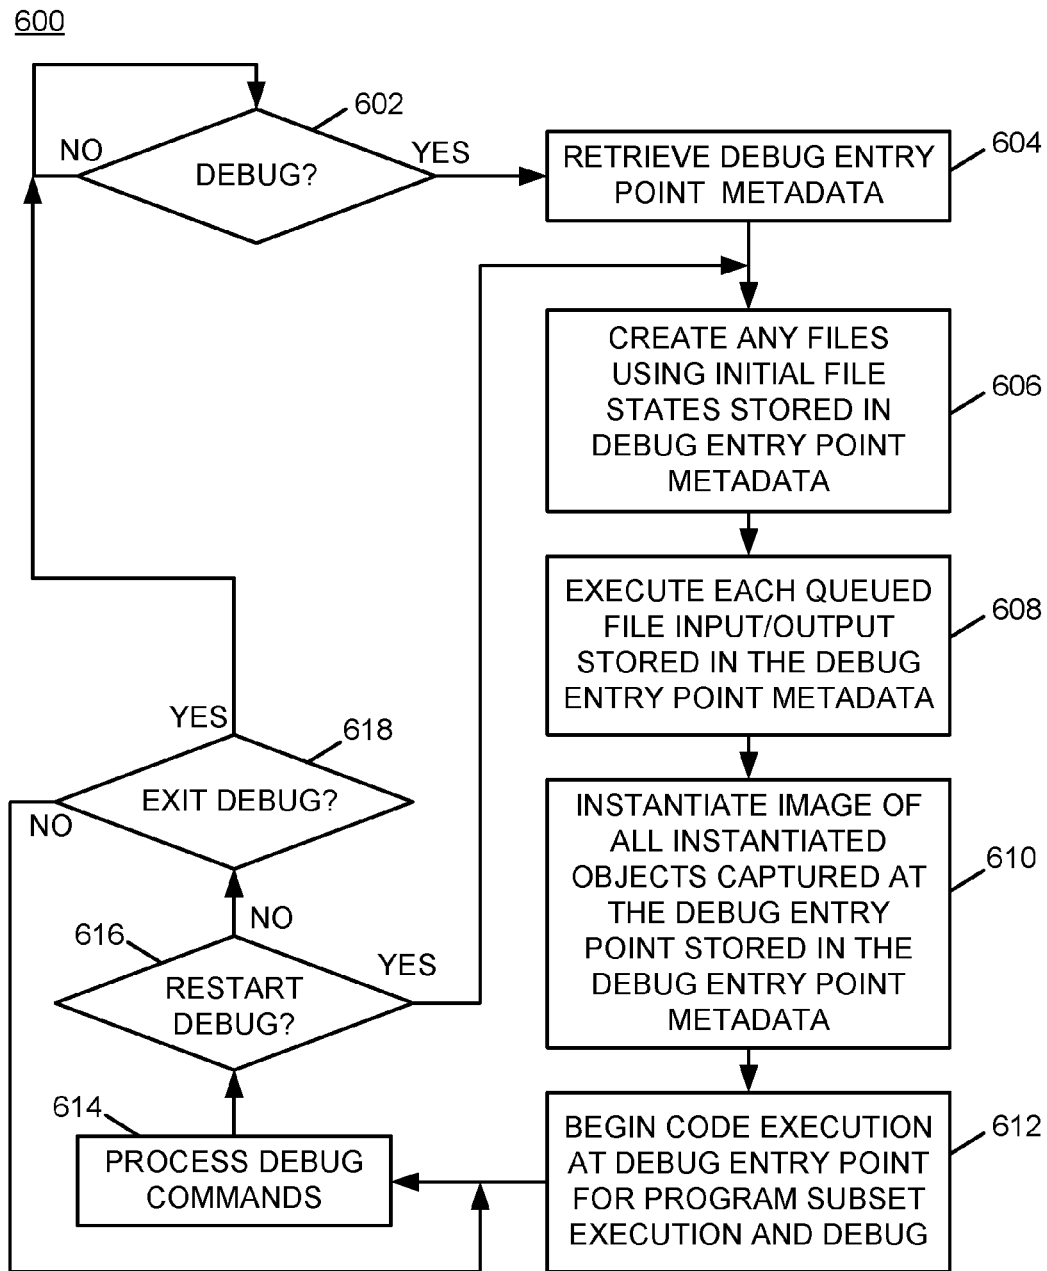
600

602

NO

DEBUG?

YES

RETRIEVE DEBUG ENTRY POINT METADATA

604

CREATE ANY FILES USING INITIAL FILE STATES STORED IN DEBUG ENTRY POINT METADATA

606

EXECUTE EACH QUEUED FILE INPUT/OUTPUT STORED IN THE DEBUG ENTRY POINT METADATA

608

YES

618

EXIT DEBUG?

NO

INSTANTIATE IMAGE OF ALL INSTANTIATED OBJECTS CAPTURED AT THE DEBUG ENTRY POINT STORED IN THE DEBUG ENTRY POINT METADATA

610

NO

616

RESTART DEBUG?

YES

614

PROCESS DEBUG COMMANDS

BEGIN CODE EXECUTION AT DEBUG ENTRY POINT FOR PROGRAM SUBSET EXECUTION AND DEBUG

612